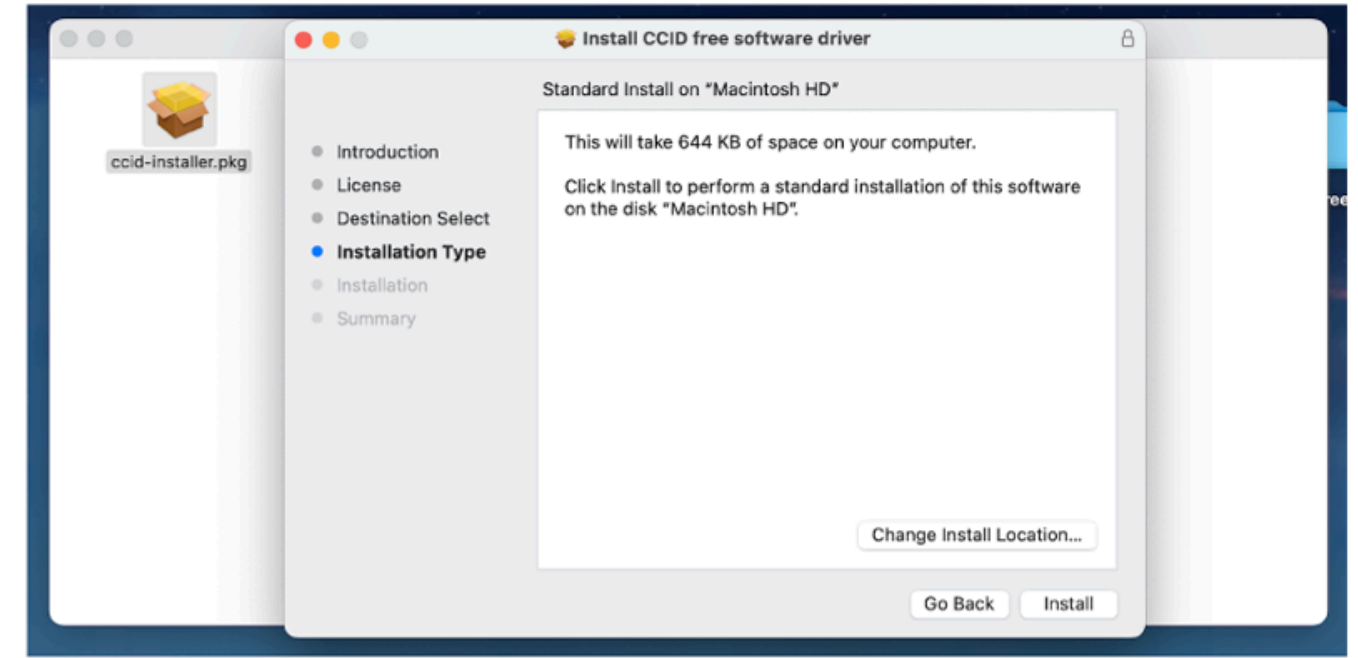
ccid-installer.pkg

Install CCID free software driver

Standard Install on "Macintosh HD"

Introduction
License
Destination Select
Installation Type
Installation
Summary

This will take 644 KB of space on your computer.

Click Install to perform a standard installation of this software on the disk "Macintosh HD".

Change Install Location...

Go Back
Install

ee